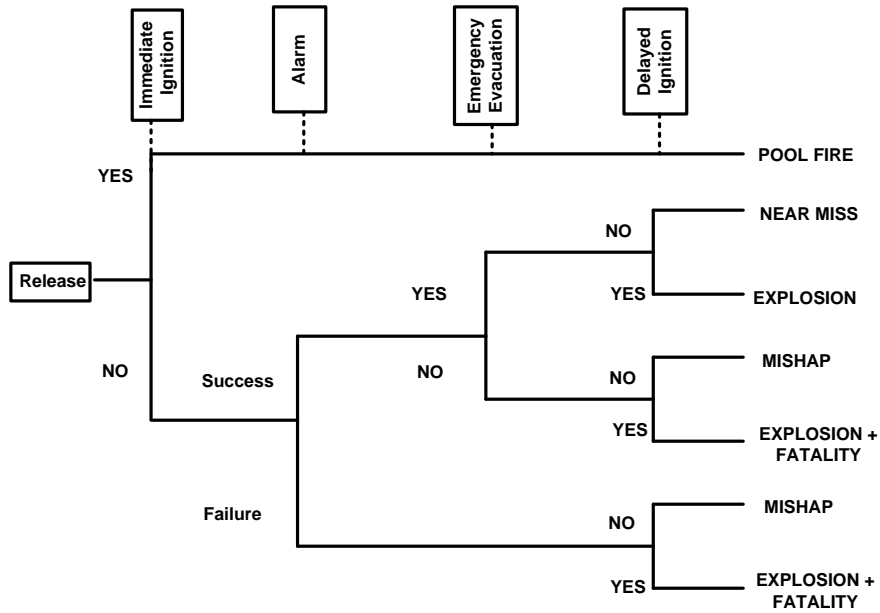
Immediate Ignition

Alarm

Emergency Evacuation

Delayed Ignition

YES

POOL FIRE

Release

NO

NEAR MISS

YES

EXPLOSION

NO

Success

MISHAP

NO

YES

EXPLOSION + FATALITY

Failure

MISHAP

NO

YES

EXPLOSION + FATALITY

NO

YES